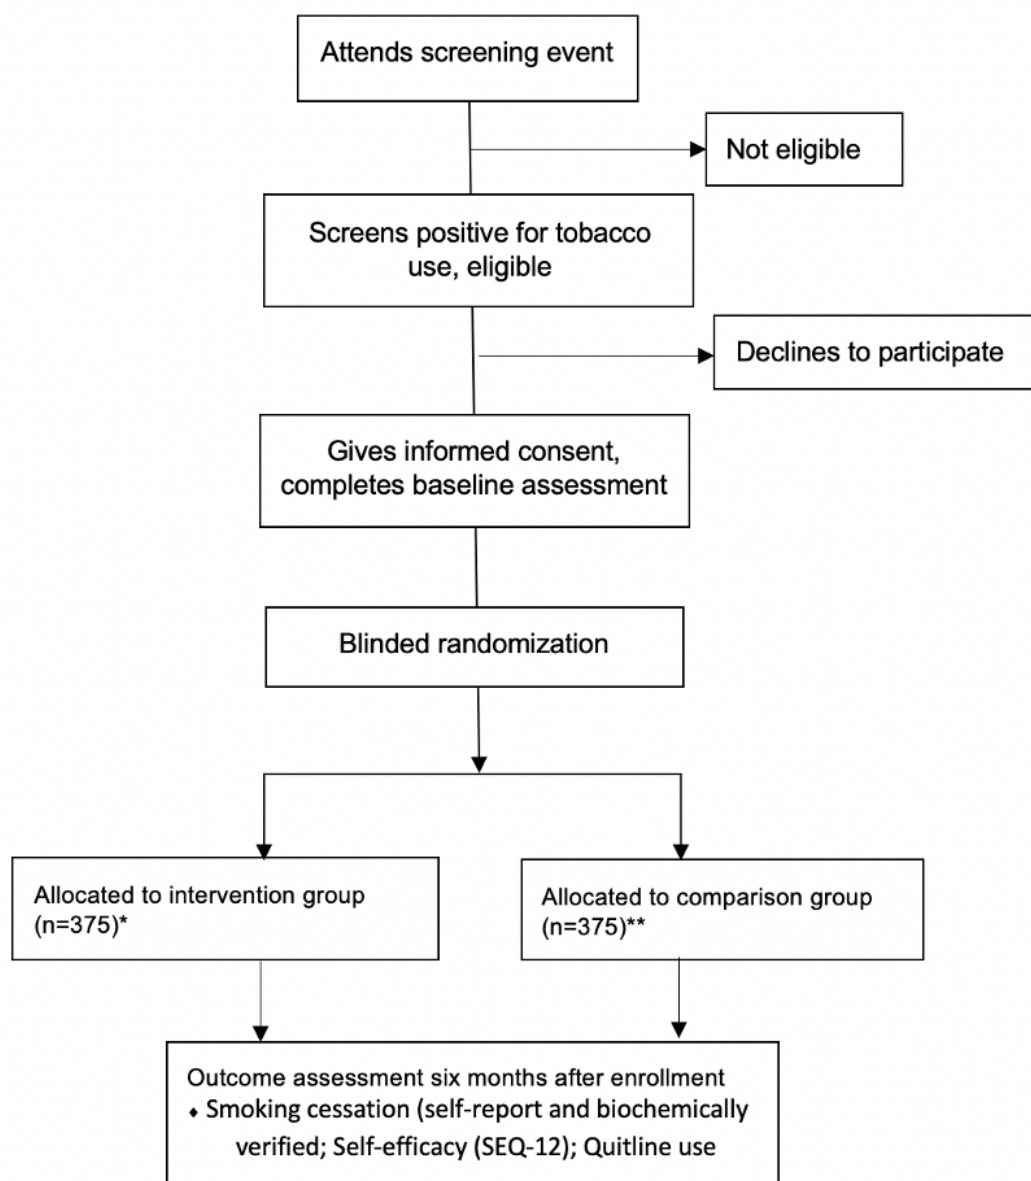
Attends screening event

Not eligible

Screens positive for tobacco use, eligible

Declines to participate

Gives informed consent, completes baseline assessment

Blinded randomization

Allocated to intervention group (n=375)*

Allocated to comparison group (n=375)**

Outcome assessment six months after enrollment
• Smoking cessation (self-report and biochemically verified; Self-efficacy (SEQ-12); Quitline use